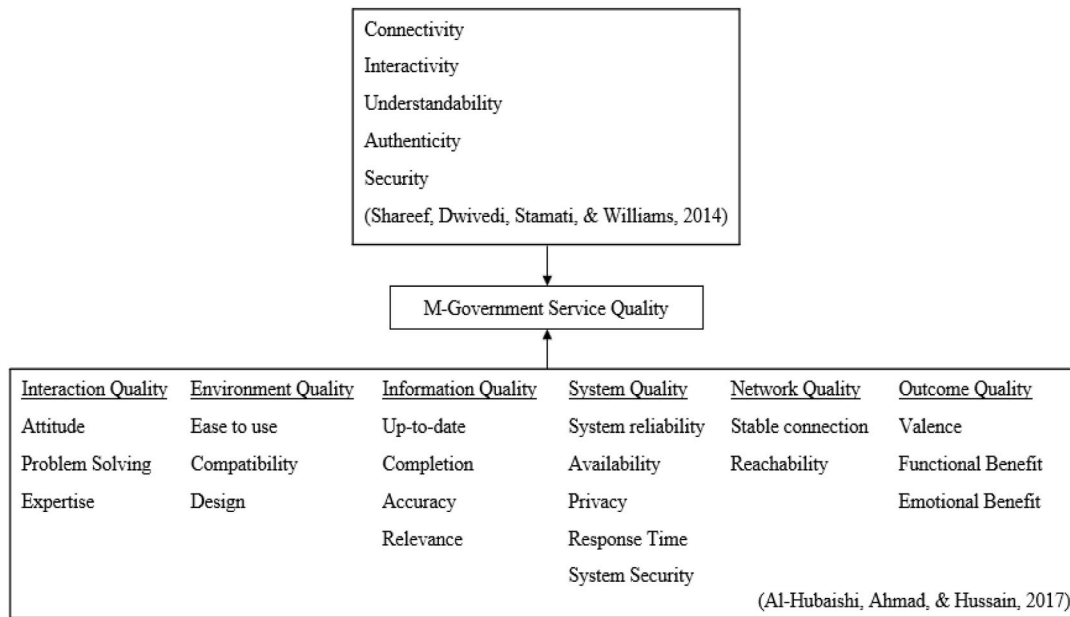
Connectivity
Interactivity
Understandability
Authenticity
Security
(Shareef, Dwivedi, Stamati, & Williams, 2014)

M-Government Service Quality

| Interaction Quality | Environment Quality | Information Quality | System Quality | Network Quality | Outcome Quality |
|---|---|---|---|---|---|
| Attitude | Ease to use | Up-to-date | System reliability | Stable connection | Valence |
| Problem Solving | Compatibility | Completion | Availability | Reachability | Functional Benefit |
| Expertise | Design | Accuracy | Privacy | | Emotional Benefit |
| | | Relevance | Response Time | | |
| | | | System Security | | |

(Al-Hubaishi, Ahmad, & Hussain, 2017)